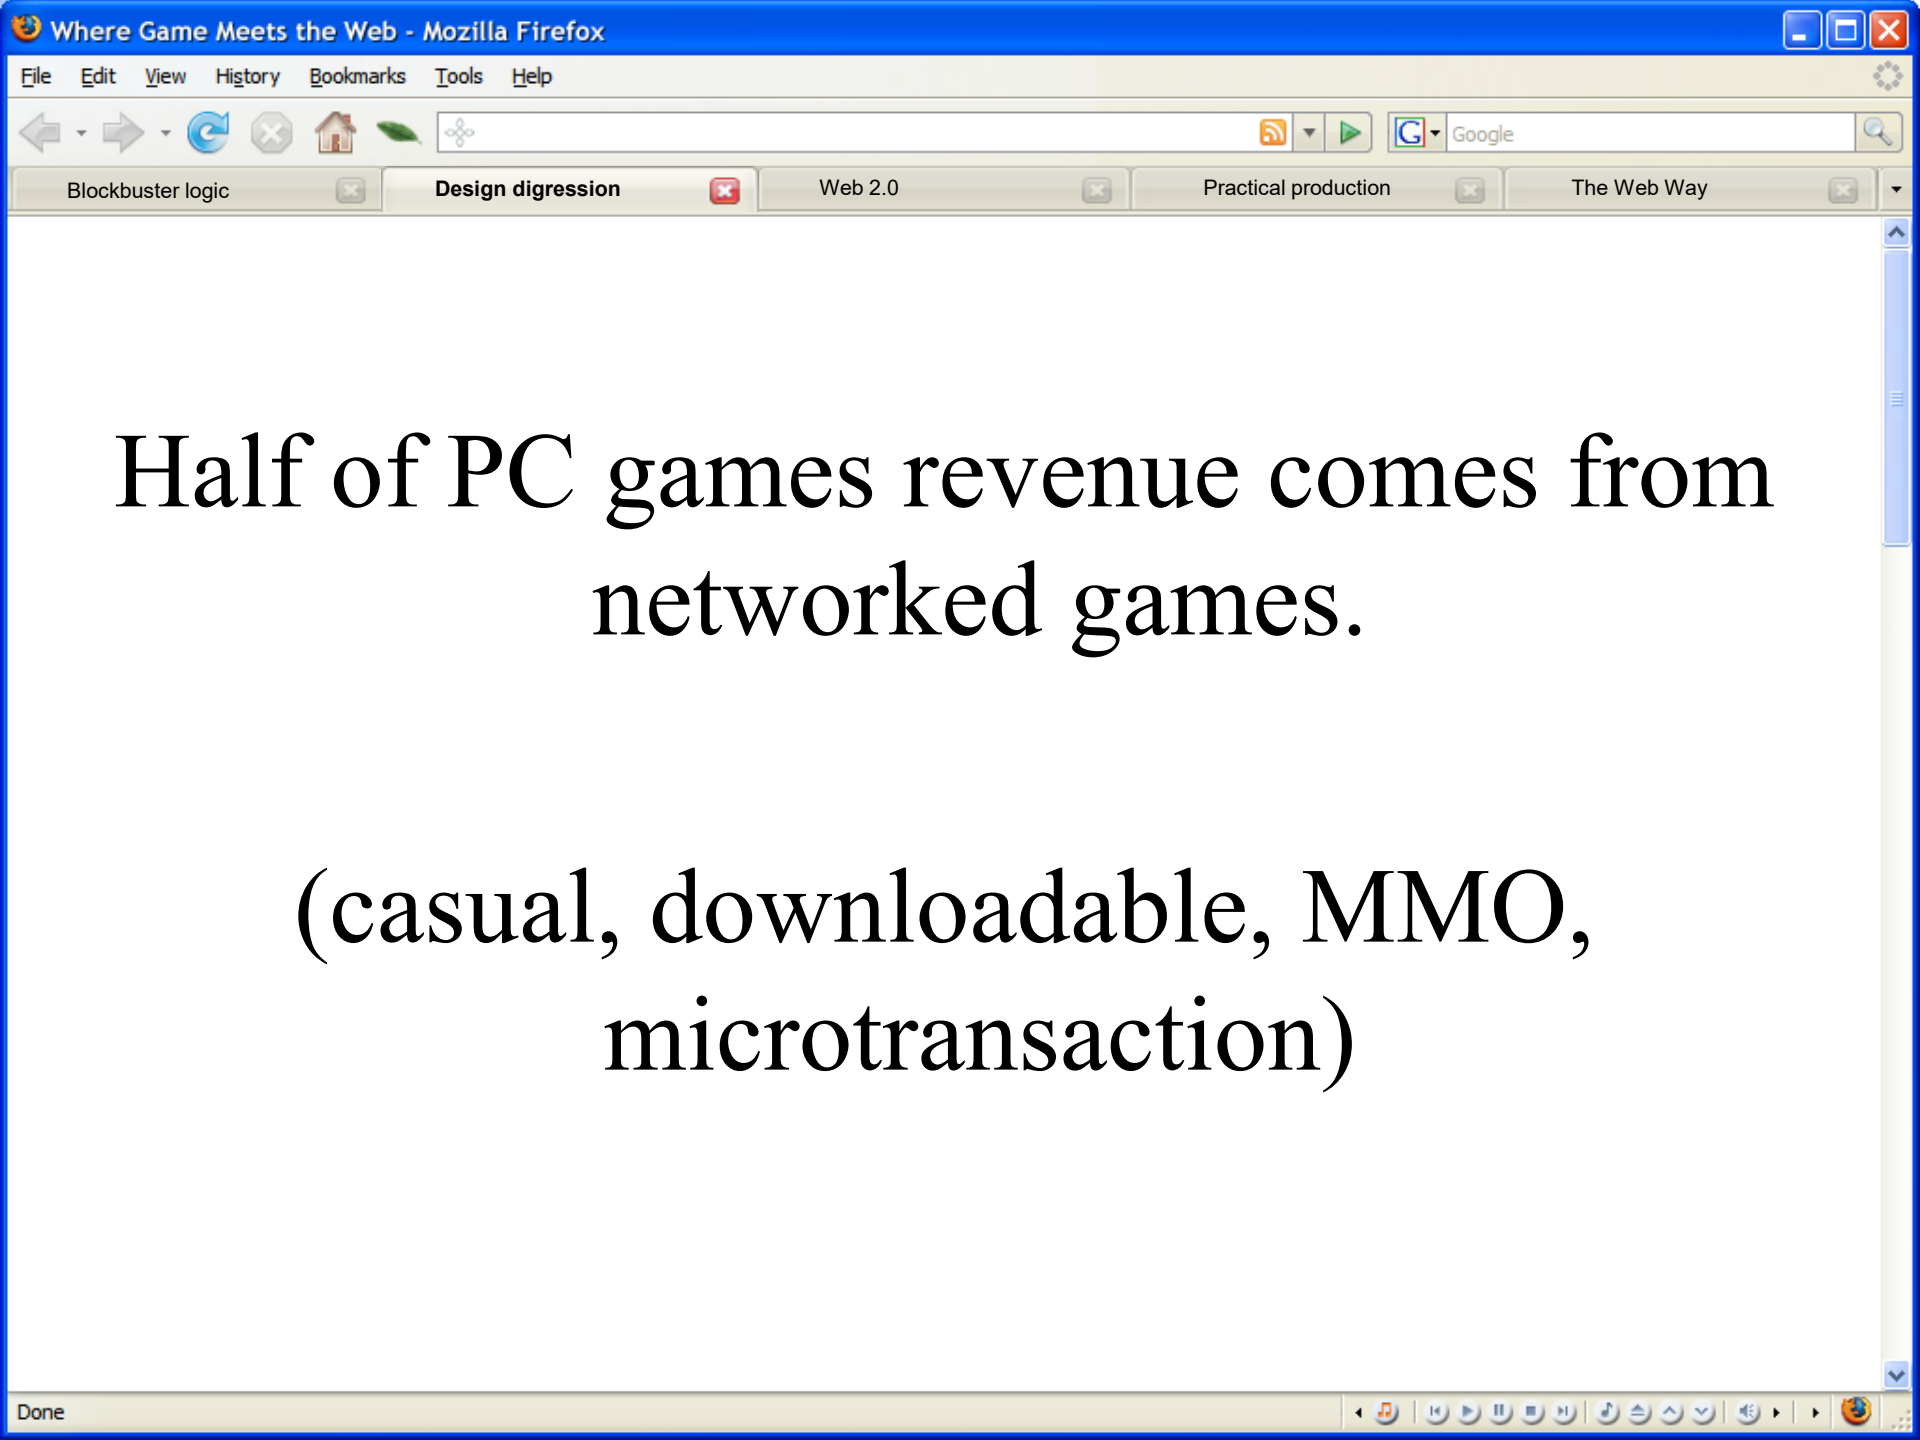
Where Game Meets the Web - Mozilla Firefox

File Edit View History Bookmarks Tools Help

Google

Blockbuster logic
Design digression
Web 2.0
Practical production
The Web Way

Half of PC games revenue comes from networked games.

(casual, downloadable, MMO, microtransaction)

Done